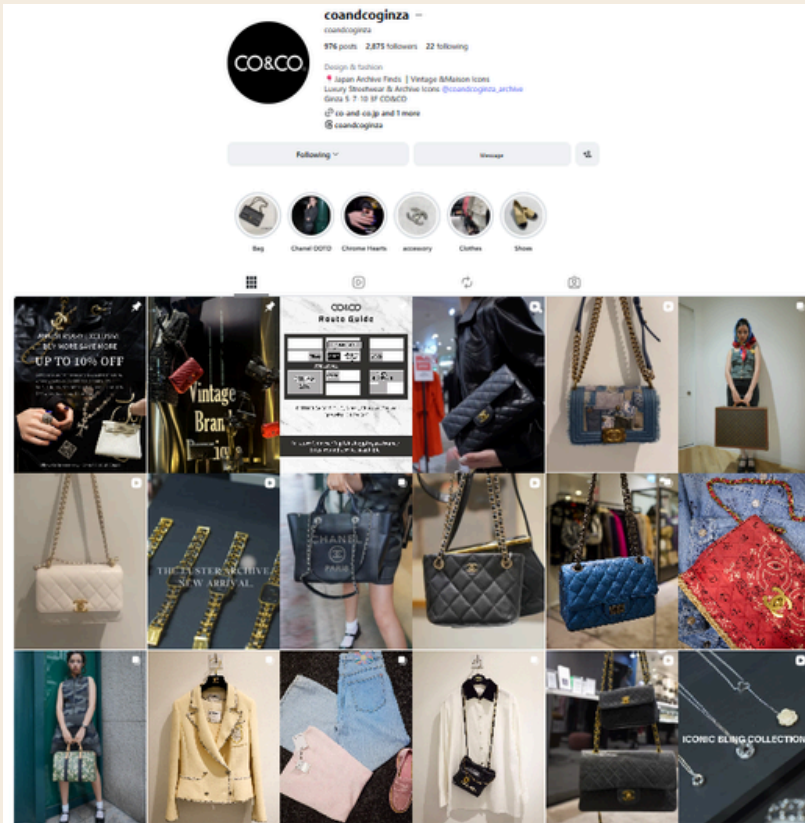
coandcoginza
coandcoginza

976 posts 2,875 followers 22 following

Design & fashion
📍 Japan Archive Finds | Vintage &Maison Icons
Luxury Streetwear & Archive Icons @coandcoginza_archive
Ginza 5-7-10 3F CO&CO

co-and-co.jp and 1 more
coandcoginza

Following
Message

Bag
Chanel OOTD
Chrome Hearts
accessory
Clothes
Shoes

CO&CO

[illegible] EXCLUSIVE
BUY MORE SAVE MORE
UP TO 10% OFF

Vintage
Brand
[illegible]

CO&CO
Route Guide

THE LUSTER ARCHIVE
NEW ARRIVAL

CHANEL
PARIS

ICONIC BLING COLLECTION